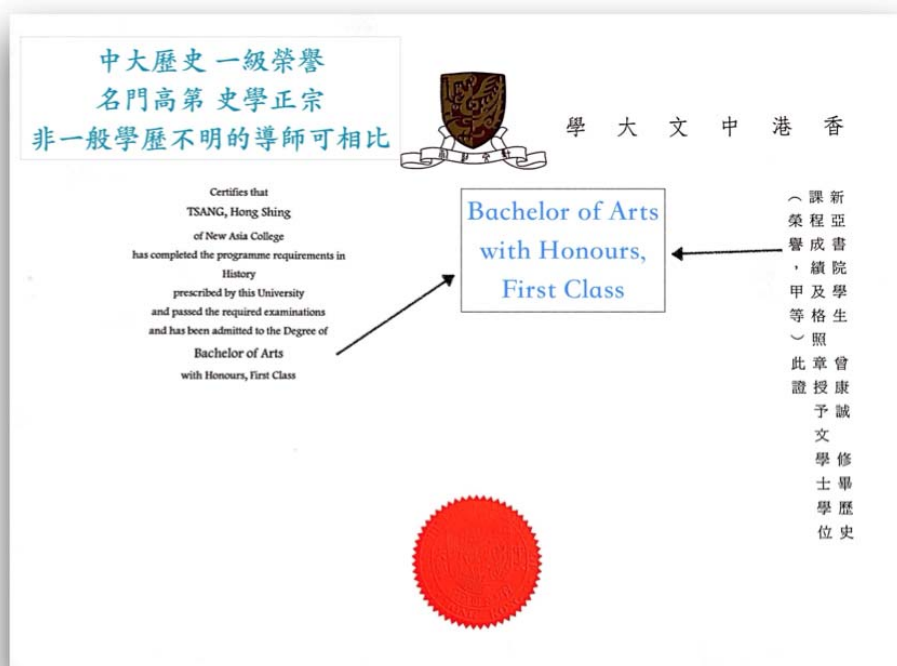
中大歷史 一級榮譽
名門高第 史學正宗
非一般學歷不明的導師可相比

學大文中港香

Certifies that
TSANG, Hong Shing
of New Asia College
has completed the programme requirements in
History
prescribed by this University
and passed the required examinations
and has been admitted to the Degree of
Bachelor of Arts
with Honours, First Class

Bachelor of Arts
with Honours,
First Class

新亞書院學生曾康誠修畢歷史課程成績及格照章授予文學士學位（榮譽，甲等）此證